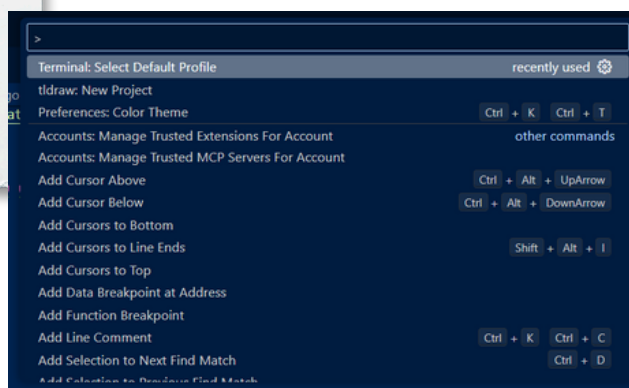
>

Terminal: Select Default Profile recently used
tldraw: New Project
Preferences: Color Theme Ctrl + K Ctrl + T
Accounts: Manage Trusted Extensions For Account other commands
Accounts: Manage Trusted MCP Servers For Account
Add Cursor Above Ctrl + Alt + UpArrow
Add Cursor Below Ctrl + Alt + DownArrow
Add Cursors to Bottom
Add Cursors to Line Ends Shift + Alt + I
Add Cursors to Top
Add Data Breakpoint at Address
Add Function Breakpoint
Add Line Comment Ctrl + K Ctrl + C
Add Selection to Next Find Match Ctrl + D
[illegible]

go
at